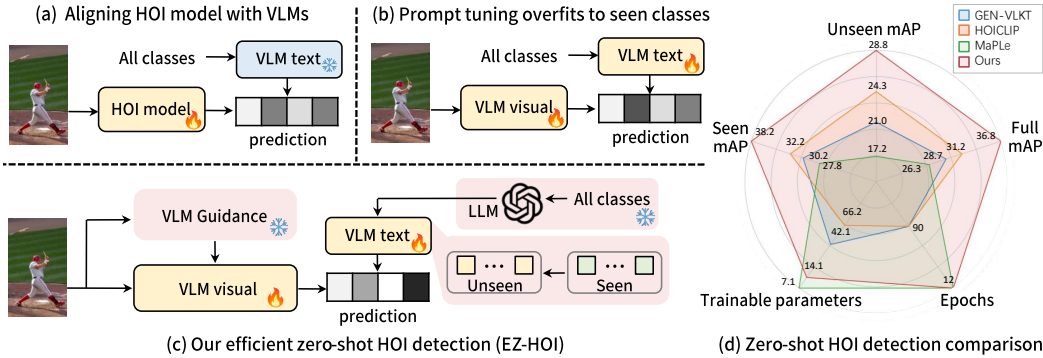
(a) Aligning HOI model with VLMs

All classes

VLM text

HOI model

prediction

(b) Prompt tuning overfits to seen classes

All classes

VLM text

VLM visual

prediction

VLM Guidance

LLM

All classes

VLM text

VLM visual

Unseen

Seen

prediction

(c) Our efficient zero-shot HOI detection (EZ-HOI)

GEN-VLKT
HOICLIP
MaPLe
Ours

Unseen mAP

28.8

24.3

21.0

17.2

Seen mAP

38.2

32.2

30.2

27.8

Full mAP

36.8

31.2

28.7

26.3

66.2

42.1

90

14.1

7.1

12

Trainable parameters

Epochs

(d) Zero-shot HOI detection comparison